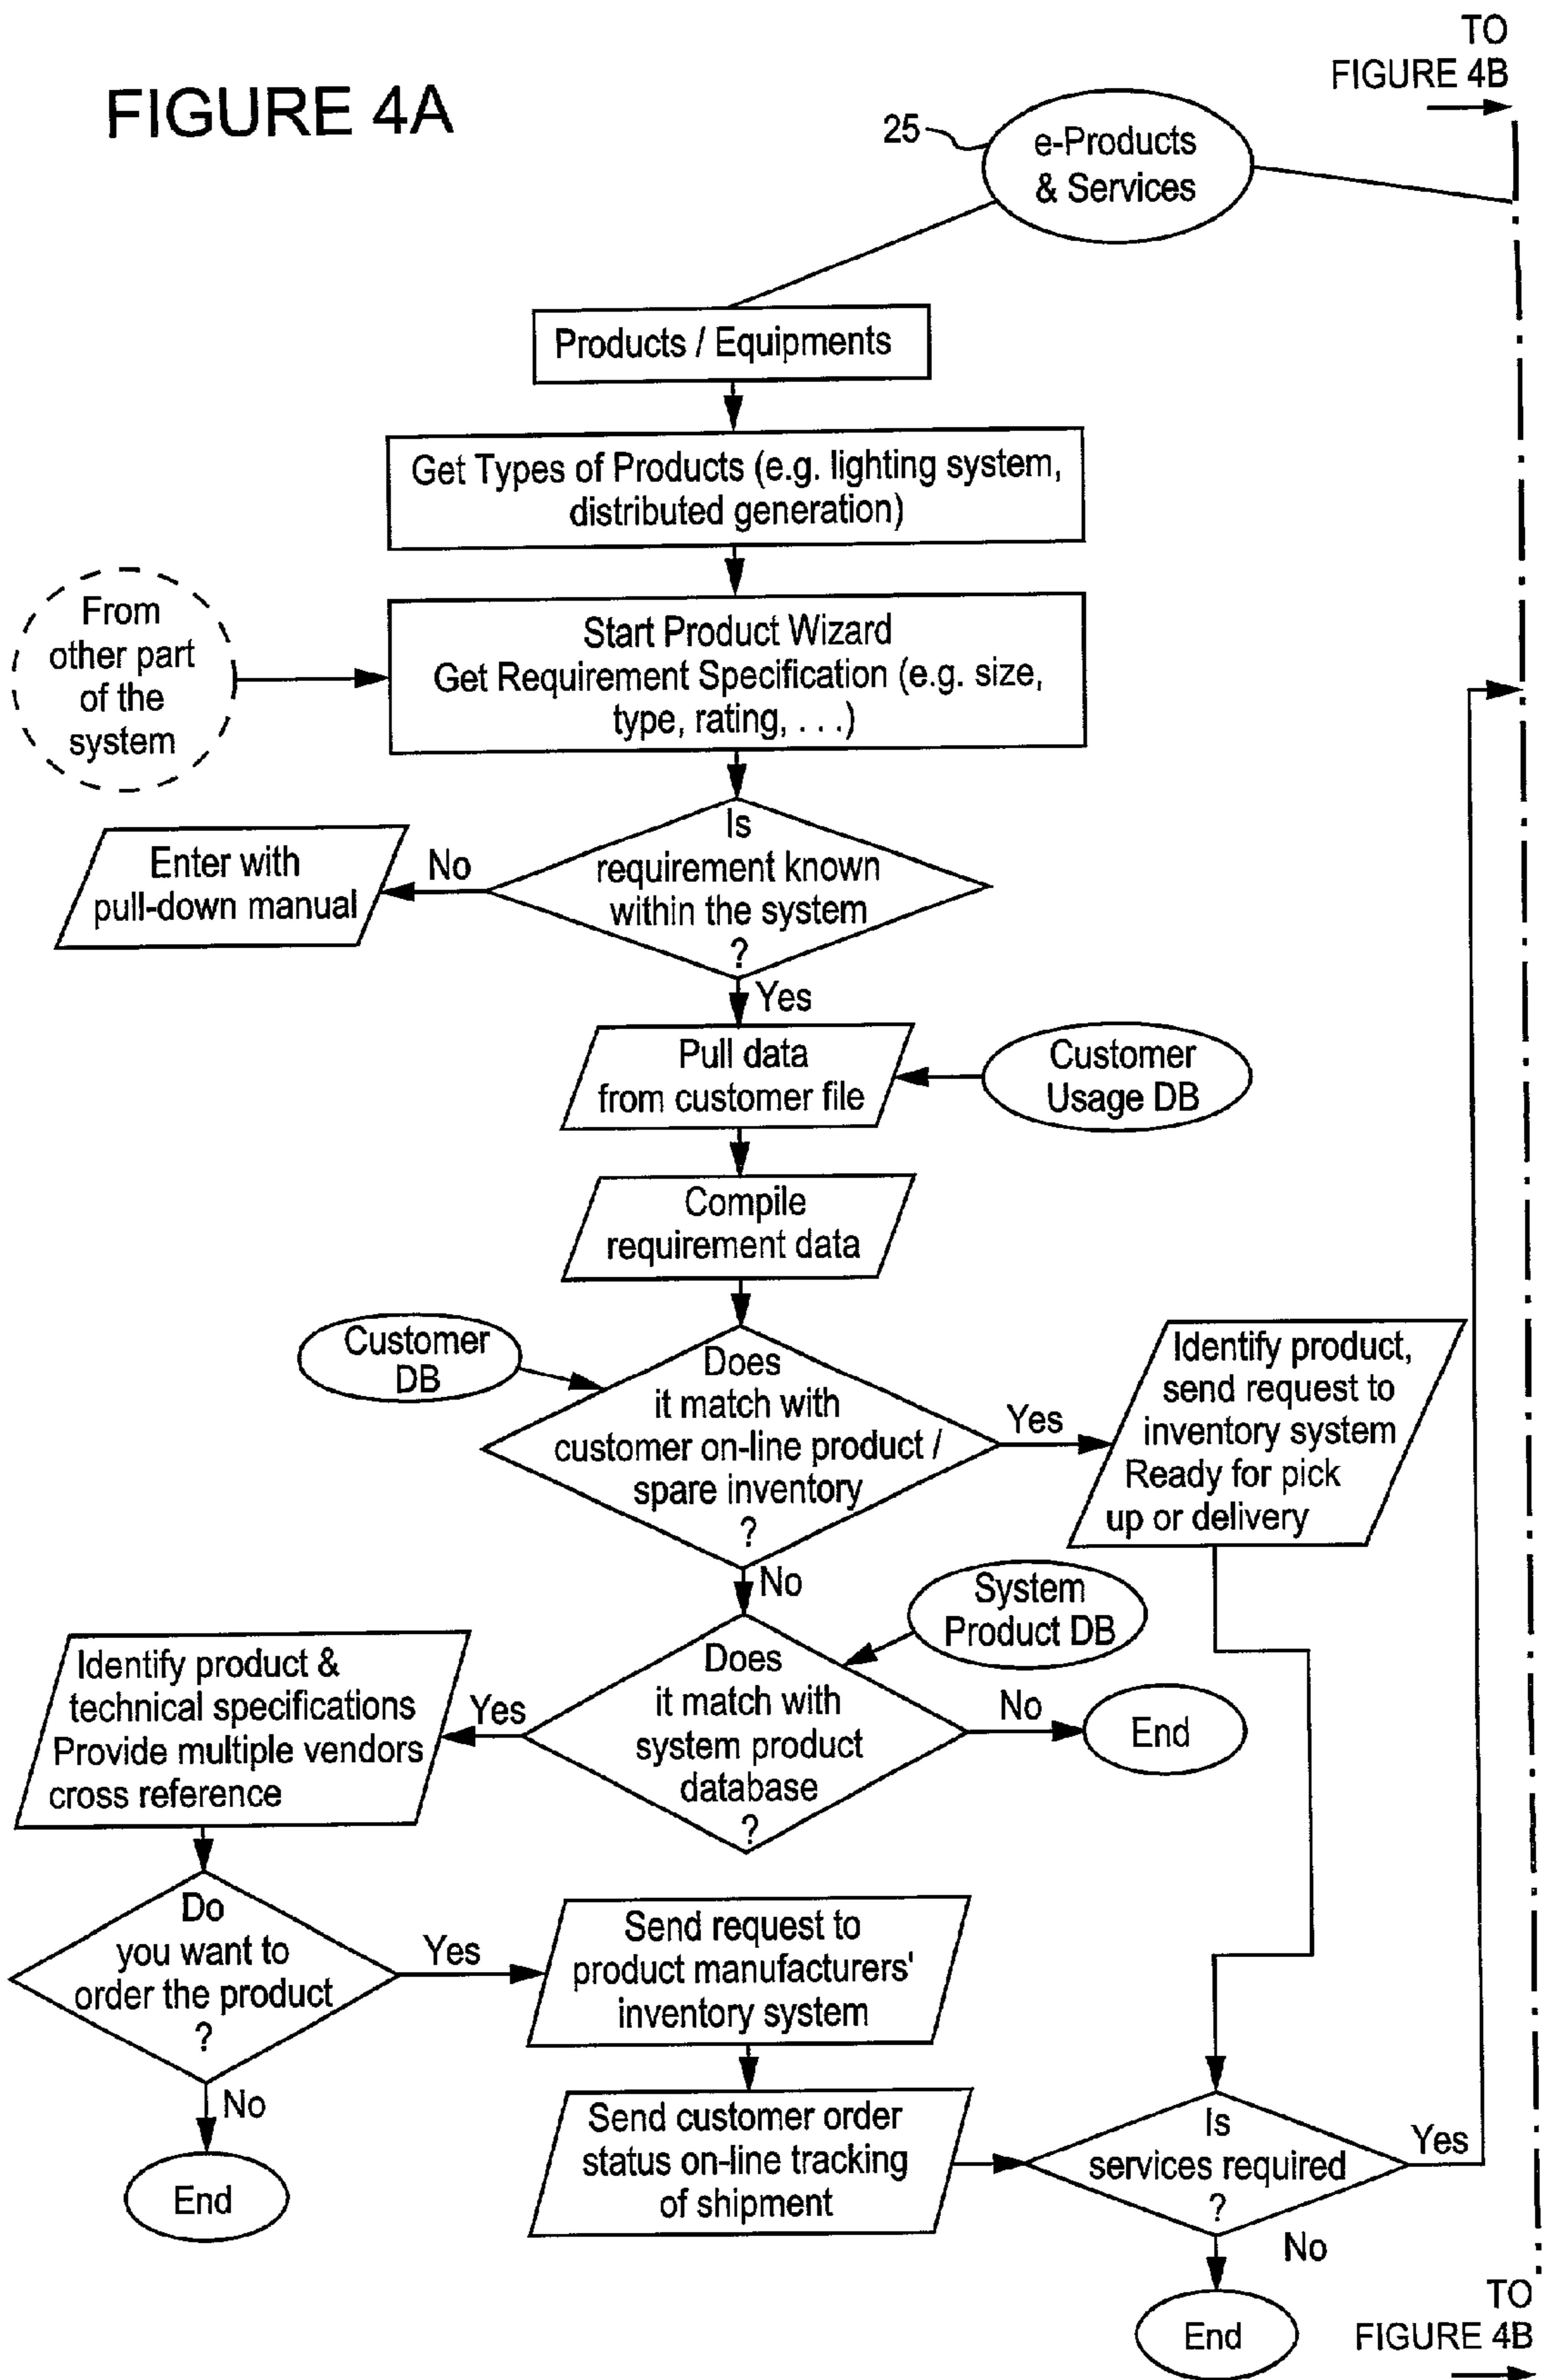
FIGURE 4A

TO FIGURE 4B

25

e-Products & Services

Products / Equipments

Get Types of Products (e.g. lighting system, distributed generation)

From other part of the system

Start Product Wizard
Get Requirement Specification (e.g. size, type, rating, . . .)

Enter with pull-down manual

No

Is requirement known within the system ?

Yes

Pull data from customer file

Customer Usage DB

Compile requirement data

Customer DB

Does it match with customer on-line product / spare inventory ?

Yes

Identify product, send request to inventory system Ready for pick up or delivery

No

System Product DB

Identify product & technical specifications Provide multiple vendors cross reference

Yes

Does it match with system product database ?

No

End

Do you want to order the product ?

Yes

Send request to product manufacturers' inventory system

No

End

Send customer order status on-line tracking of shipment

Is services required ?

Yes

No

End

TO FIGURE 4B